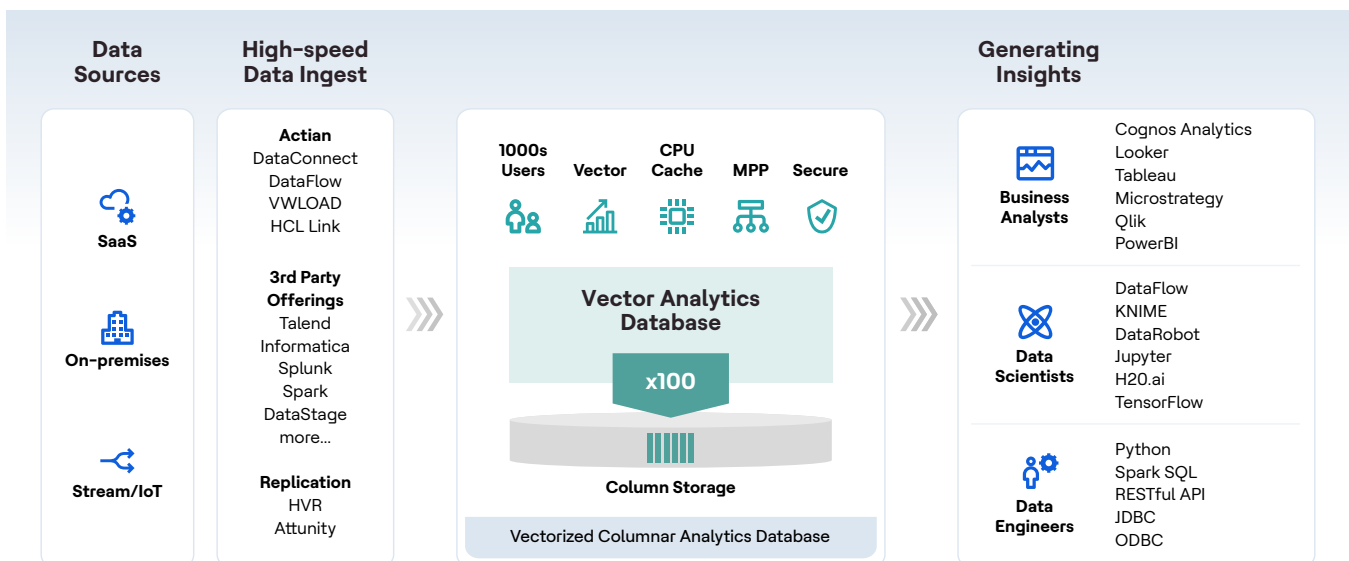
Data Sources

High-speed Data Ingest

Generating Insights

SaaS

On-premises

Stream/IoT

Actian
DataConnect
DataFlow
VWLOAD
HCL Link

3rd Party Offerings
Talend
Informatica
Splunk
Spark
DataStage
more...

Replication
HVR
Attunity

1000s Users

Vector

CPU Cache

MPP

Secure

Vector Analytics Database

x100

Column Storage

Vectorized Columnar Analytics Database

Business Analysts

Cognos Analytics
Looker
Tableau
Microstrategy
Qlik
PowerBI

Data Scientists

DataFlow
KNIME
DataRobot
Jupyter
H20.ai
TensorFlow

Data Engineers

Python
Spark SQL
RESTful API
JDBC
ODBC